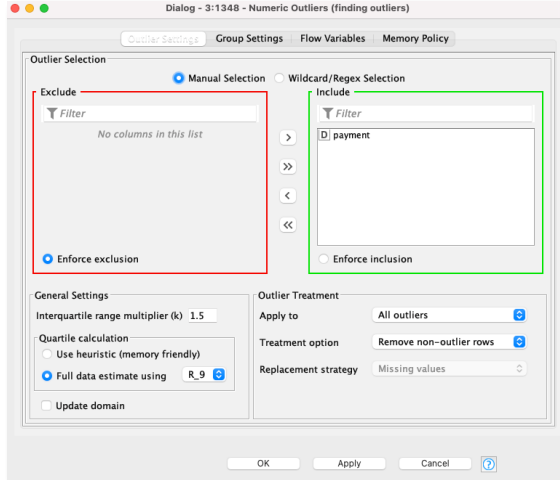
Dialog - 3:1348 - Numeric Outliers (finding outliers)

Outlier Settings | Group Settings | Flow Variables | Memory Policy

Outlier Selection

Manual Selection   Wildcard/Regex Selection

Exclude

Filter

No columns in this list

Enforce exclusion

>
>>
<
<<

Include

Filter

D payment

Enforce inclusion

General Settings

Interquartile range multiplier (k) 1.5

Quartile calculation

Use heuristic (memory friendly)

Full data estimate using R_9

Update domain

Outlier Treatment

Apply to All outliers

Treatment option Remove non-outlier rows

Replacement strategy Missing values

OK   Apply   Cancel   ?